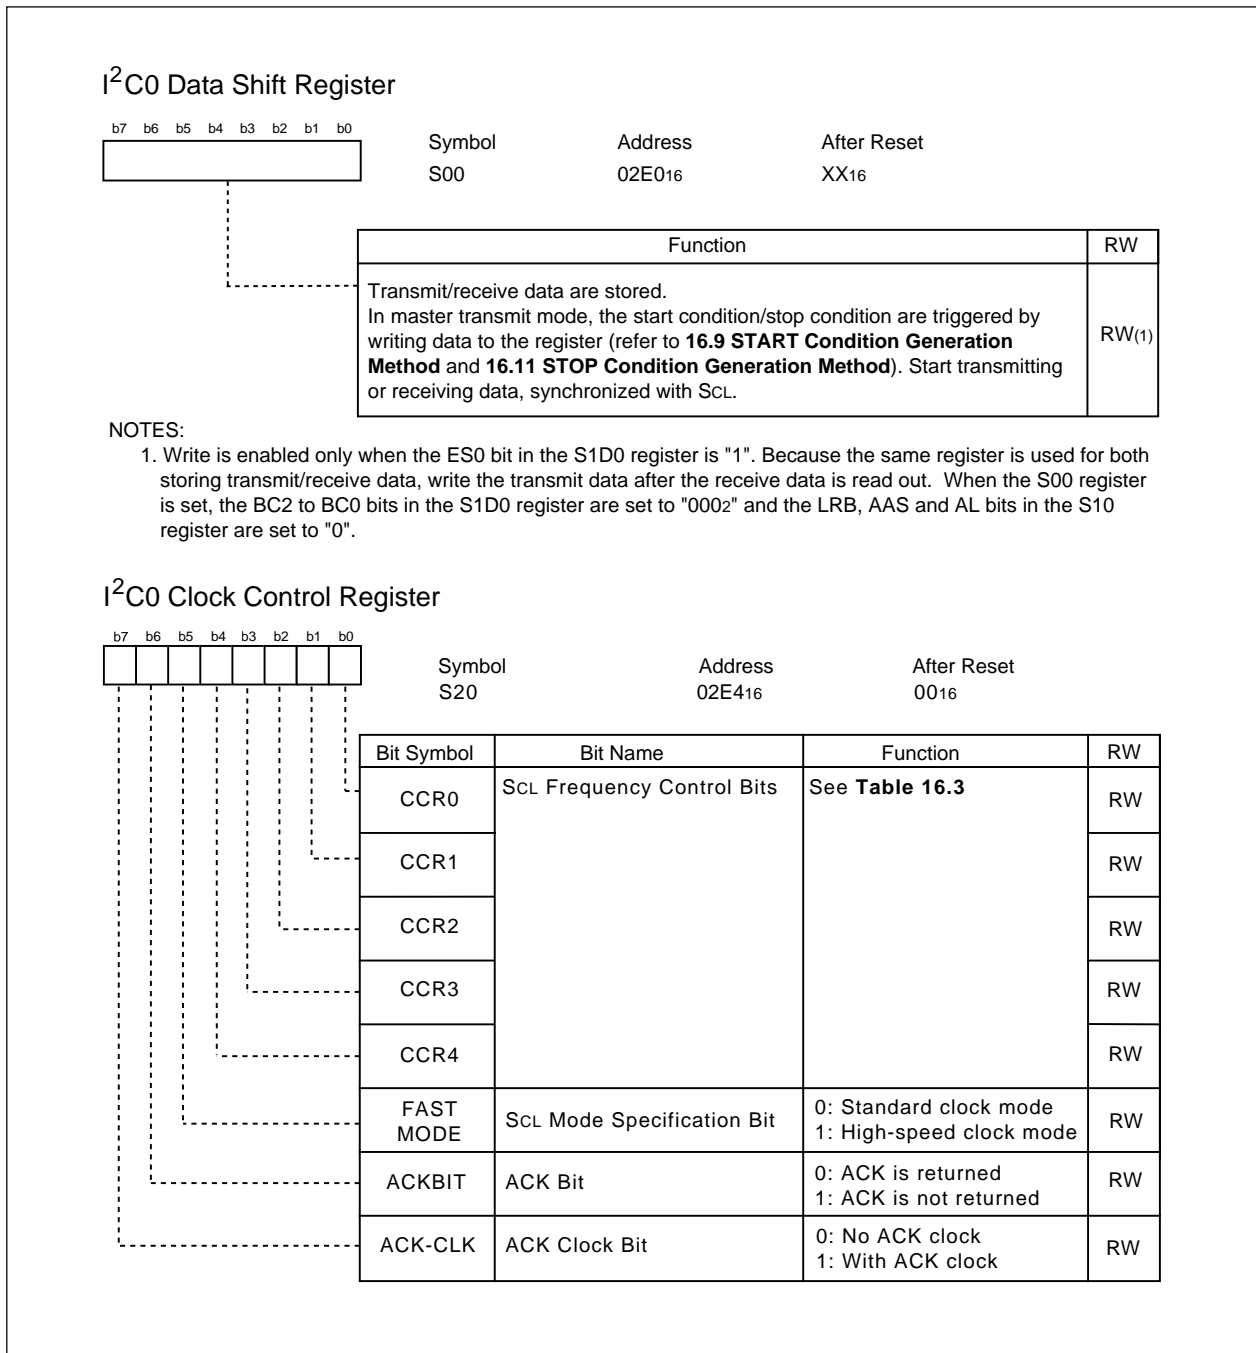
I$^2$C0 Data Shift Register

b7 b6 b5 b4 b3 b2 b1 b0

Symbol S00
Address 02E0$_{16}$
After Reset XX$_{16}$

| Function | RW |
|---|---|
| Transmit/receive data are stored. In master transmit mode, the start condition/stop condition are triggered by writing data to the register (refer to **16.9 START Condition Generation Method** and **16.11 STOP Condition Generation Method**). Start transmitting or receiving data, synchronized with SCL. | RW(1) |

NOTES:
1. Write is enabled only when the ES0 bit in the S1D0 register is "1". Because the same register is used for both storing transmit/receive data, write the transmit data after the receive data is read out. When the S00 register is set, the BC2 to BC0 bits in the S1D0 register are set to "000$_2$" and the LRB, AAS and AL bits in the S10 register are set to "0".

I$^2$C0 Clock Control Register

b7 b6 b5 b4 b3 b2 b1 b0

Symbol S20
Address 02E4$_{16}$
After Reset 00$_{16}$

| Bit Symbol | Bit Name | Function | RW |
|---|---|---|---|
| CCR0 | SCL Frequency Control Bits | See **Table 16.3** | RW |
| CCR1 | | | RW |
| CCR2 | | | RW |
| CCR3 | | | RW |
| CCR4 | | | RW |
| FAST MODE | SCL Mode Specification Bit | 0: Standard clock mode 1: High-speed clock mode | RW |
| ACKBIT | ACK Bit | 0: ACK is returned 1: ACK is not returned | RW |
| ACK-CLK | ACK Clock Bit | 0: No ACK clock 1: With ACK clock | RW |